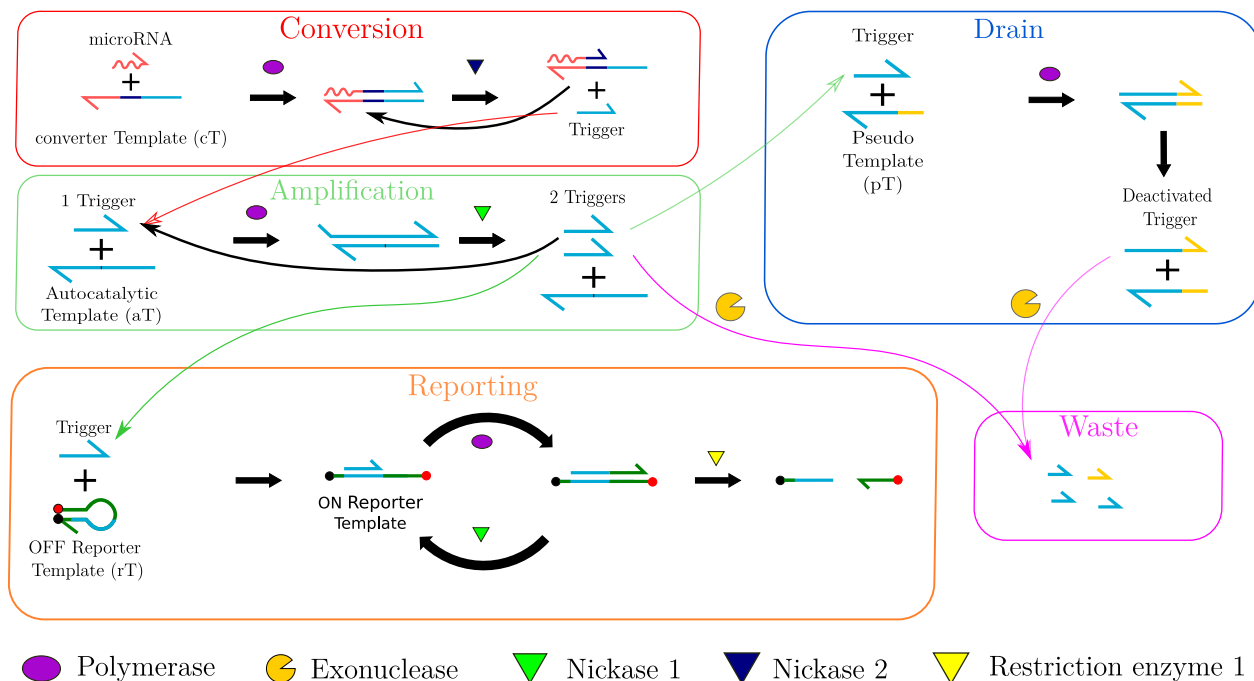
Conversion

microRNA

+

converter Template (cT)

+

Trigger

Drain

Trigger

+

Pseudo Template (pT)

Deactivated Trigger

+

Amplification

1 Trigger

+

Autocatalytic Template (aT)

2 Triggers

+

Reporting

Trigger

+

OFF Reporter Template (rT)

ON Reporter Template

Waste

Polymerase

Exonuclease

Nickase 1

Nickase 2

Restriction enzyme 1